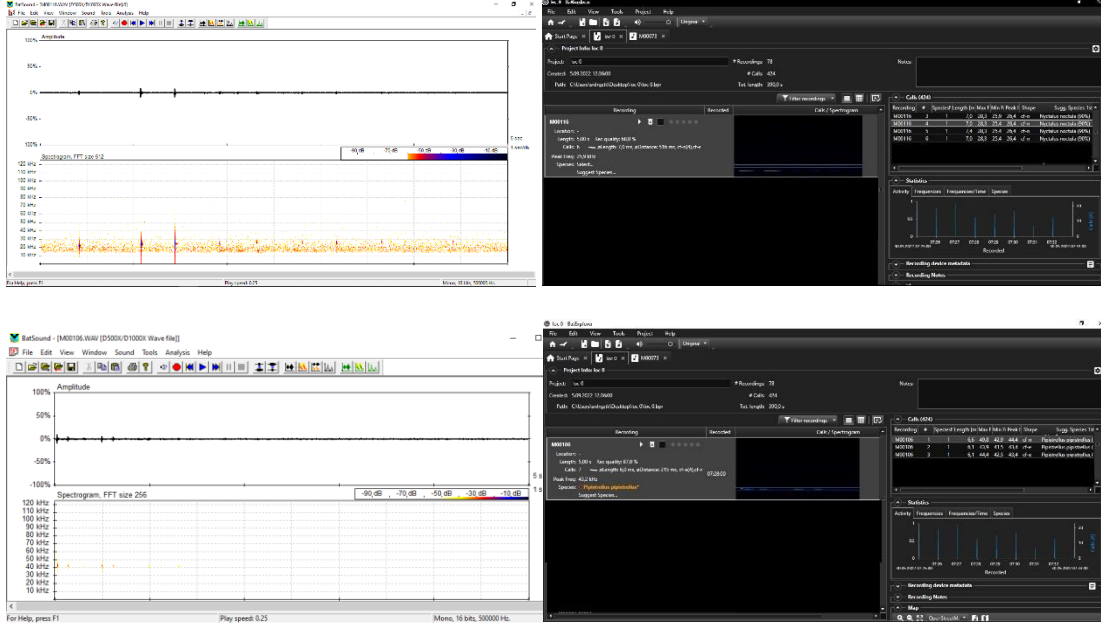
BatSound - [M00116.WAV [D500X/D1000X Wave file]]
File Edit View Window Sound Tools Analysis Help
Amplitude
100%
50%
0%
-50%
-100%
Spectrogram, FFT size 512
-90 dB -70 dB -50 dB -30 dB -10 dB
120 kHz
110 kHz
100 kHz
90 kHz
80 kHz
70 kHz
60 kHz
50 kHz
40 kHz
30 kHz
20 kHz
10 kHz
For Help, press F1
Play speed: 0.25
Mono, 16 bits, 500000 Hz.

loc 0 - BatExplorer
File Edit View Tools Project Help
Unique
Start Page loc 0 M00073
Project Info: loc 0
Project: loc 0
# Recordings: 78
Notes:
Created: 5.09.2022 12:06:00
# Calls: 424
Path: C:\Users\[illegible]\Desktop\loc 0\loc 0.bpr
Tot. length: 390,0 s
Filter recordings
Recording Recorded Calls / Spectrogram
M00116
Location: -
Length: 5,00 s
Calls: 6
Peak Freq: 25,9 kHz
Species: Select...
Suggest Species...
Calls (424)
| Recording | # | Species | # Length | Fm Max | F Min | F Peak | Shape | Sugg. Species |
|---|---|---|---|---|---|---|---|---|
| M00116 | 3 | 1 | 7,0 | 28,3 | 25,9 | 26,4 | cf-e | Nyctalus noctula (60%) |
| M00116 | 4 | 1 | 7,0 | 28,3 | 25,4 | 26,4 | cf-e | Nyctalus noctula (50%) |
| M00116 | 5 | 1 | 7,4 | 28,3 | 25,4 | 26,4 | cf-e | Nyctalus noctula (60%) |
| M00116 | 6 | 1 | 7,0 | 28,3 | 25,4 | 26,4 | cf-e | Nyctalus noctula (60%) |
Statistics
Activity Frequencies Frequencies/Time Species
Recorded
Recording device metadata
Recording Notes

BatSound - [M00106.WAV [D500X/D1000X Wave file]]
File Edit View Window Sound Tools Analysis Help
Amplitude
100%
50%
0%
-50%
-100%
Spectrogram, FFT size 256
-90 dB -70 dB -50 dB -30 dB -10 dB
120 kHz
110 kHz
100 kHz
90 kHz
80 kHz
70 kHz
60 kHz
50 kHz
40 kHz
30 kHz
20 kHz
10 kHz
For Help, press F1
Play speed: 0.25
Mono, 16 bits, 500000 Hz.

loc 0 - BatExplorer
File Edit View Tools Project Help
Unique
Start Page loc 0 M00073
Project Info: loc 0
Project: loc 0
# Recordings: 78
Notes:
Created: 5.09.2022 12:06:00
# Calls: 424
Path: C:\Users\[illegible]\Desktop\loc 0\loc 0.bpr
Tot. length: 390,0 s
Filter recordings
Recording Recorded Calls / Spectrogram
M00106
Location: -
Length: 5,00 s
Calls: 7
07:28:03
Peak Freq: 40,2 kHz
Species: "Pipistrellus pipistrellus"
Suggest Species...
Calls (424)
| Recording | # | Species | # Length | Fm Max | F Min | F Peak | Shape | Sugg. Species |
|---|---|---|---|---|---|---|---|---|
| M00106 | 1 | 1 | 6,6 | 49,8 | 42,8 | 44,4 | cf-e | Pipistrellus pipistrellus |
| M00106 | 2 | 1 | 6,1 | 43,9 | 41,5 | 43,4 | cf-e | Pipistrellus pipistrellus |
| M00106 | 3 | 1 | 6,1 | 44,4 | 42,5 | 43,4 | cf-e | Pipistrellus pipistrellus |
Statistics
Activity Frequencies Frequencies/Time Species
Recorded
Recording device metadata
Recording Notes
Map
OpenStreetM